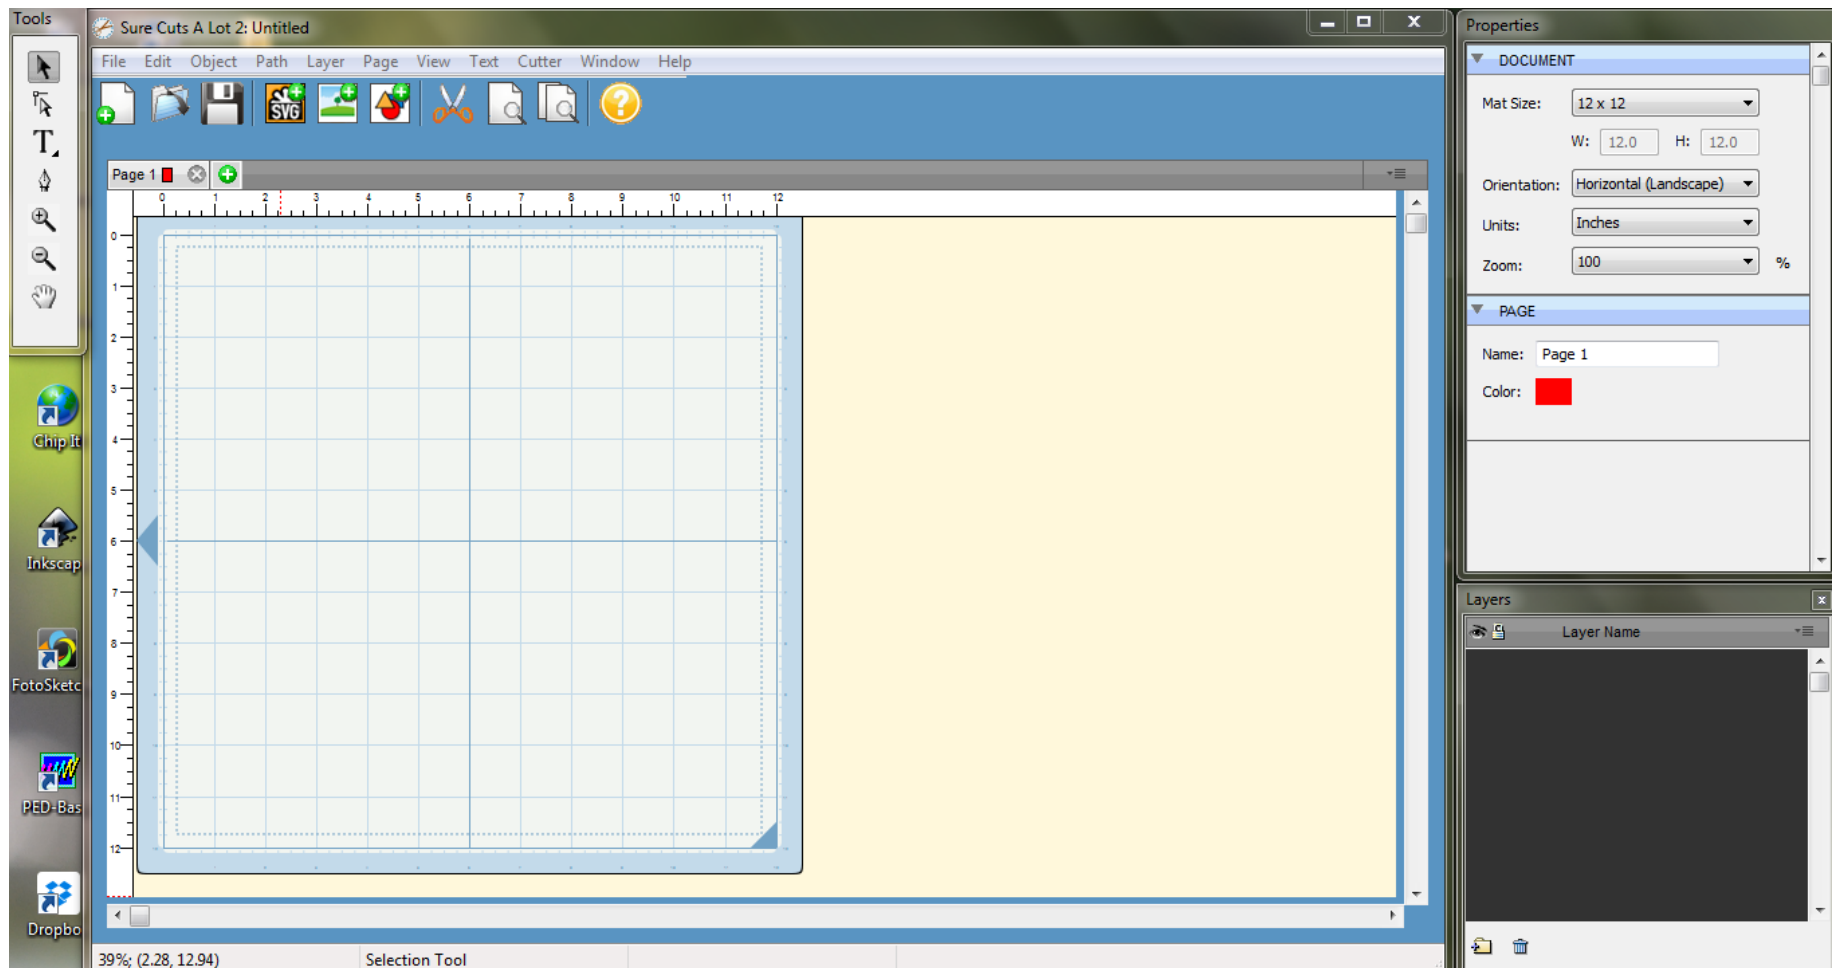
Tools

Sure Cuts A Lot 2: Untitled

File Edit Object Path Layer Page View Text Cutter Window Help

SVG

Page 1

0 1 2 3 4 5 6 7 8 9 10 11 12

0
1
2
3
4
5
6
7
8
9
10
11
12

Chip It

Inkscap

FotoSketc

PED-Bas

Dropbo

39%; (2.28, 12.94)

Selection Tool

Properties

DOCUMENT

Mat Size: 12 x 12

W: 12.0 H: 12.0

Orientation: Horizontal (Landscape)

Units: Inches

Zoom: 100 %

PAGE

Name: Page 1

Color:

Layers

Layer Name